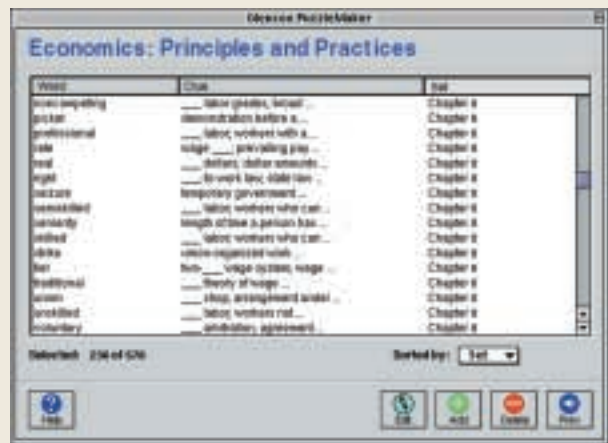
Glencoe PuzzleMaker

Economics: Principles and Practices

| Word | Clue | Set |
|---|---|---|
| noncompeting | ___ labor grades, broad ... | Chapter 8 |
| picket | demonstration before a ... | Chapter 8 |
| professional | ___ labor, workers with a ... | Chapter 8 |
| rate | wage ___, prevailing pay ... | Chapter 8 |
| real | ___ dollars, dollar amounts ... | Chapter 8 |
| right | ___-to-work law, state law ... | Chapter 8 |
| seizure | temporary government ... | Chapter 8 |
| semiskilled | ___ labor, workers who can ... | Chapter 8 |
| seniority | length of time a person has ... | Chapter 8 |
| skilled | ___ labor, workers who can ... | Chapter 8 |
| strike | union-organized work ... | Chapter 8 |
| tier | two-___ wage system, wage ... | Chapter 8 |
| traditional | ___ theory of wage ... | Chapter 8 |
| union | ___ shop, arrangement under ... | Chapter 8 |
| unskilled | ___ labor, workers not ... | Chapter 8 |
| voluntary | ___ arbitration, agreement ... | Chapter 8 |

Selected: 236 of 570

Sorted by: Set

Help

Edit

Add

Delete

Print